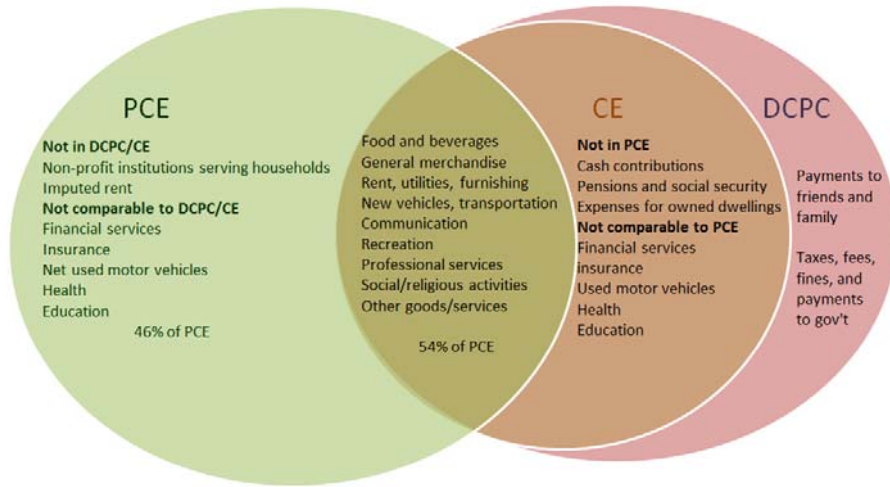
PCE

Not in DCPC/CE
Non-profit institutions serving households
Imputed rent
Not comparable to DCPC/CE
Financial services
Insurance
Net used motor vehicles
Health
Education
46% of PCE

Food and beverages
General merchandise
Rent, utilities, furnishing
New vehicles, transportation
Communication
Recreation
Professional services
Social/religious activities
Other goods/services
54% of PCE

CE

Not in PCE
Cash contributions
Pensions and social security
Expenses for owned dwellings
Not comparable to PCE
Financial services
insurance
Used motor vehicles
Health
Education

DCPC

Payments to friends and family

Taxes, fees, fines, and payments to gov't